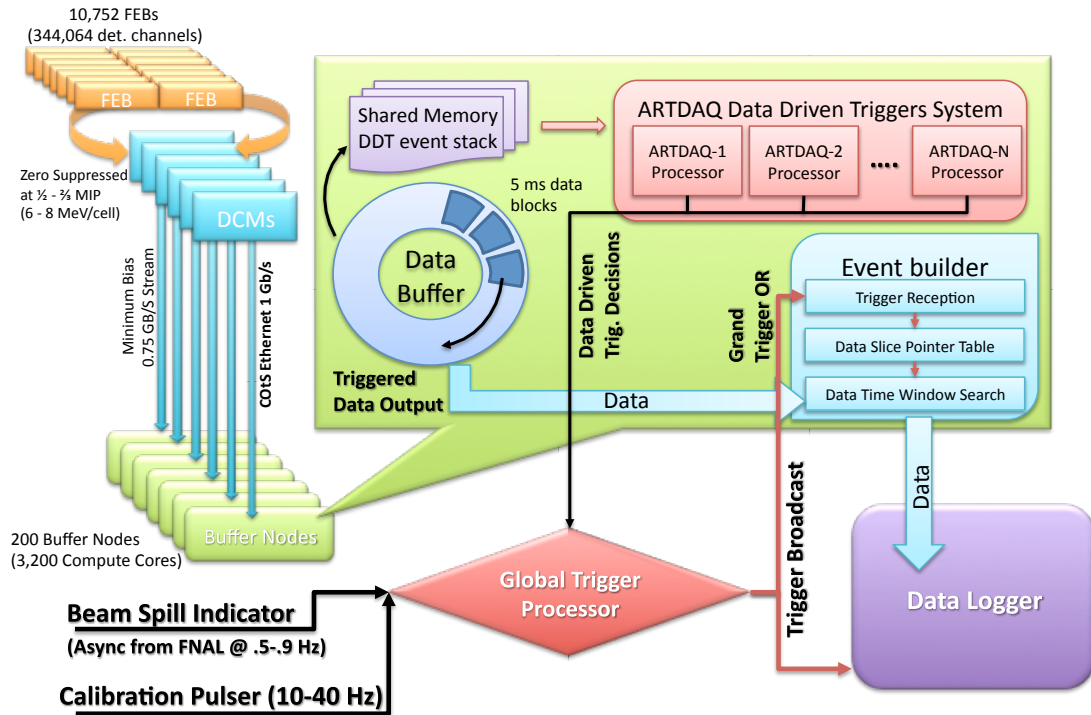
10,752 FEBs
(344,064 det. channels)

FEB
FEB

Zero Suppressed at ½ - ⅔ MIP
(6 - 8 MeV/cell)

DCMs

Minimum Bias
0.75 GB/S Stream

COtS Ethernet 1 Gb/s

Shared Memory
DDT event stack

ARTDAQ Data Driven Triggers System

ARTDAQ-1 Processor
ARTDAQ-2 Processor
....
ARTDAQ-N Processor

5 ms data blocks

Data Buffer

Data Driven Trig. Decisions

Grand Trigger OR

Event builder
Trigger Reception
Data Slice Pointer Table
Data Time Window Search

Triggered Data Output

Data

Data

Trigger Broadcast

200 Buffer Nodes
(3,200 Compute Cores)

Buffer Nodes

Global Trigger Processor

Data Logger

Beam Spill Indicator
(Async from FNAL @ .5-.9 Hz)

Calibration Pulser (10-40 Hz)